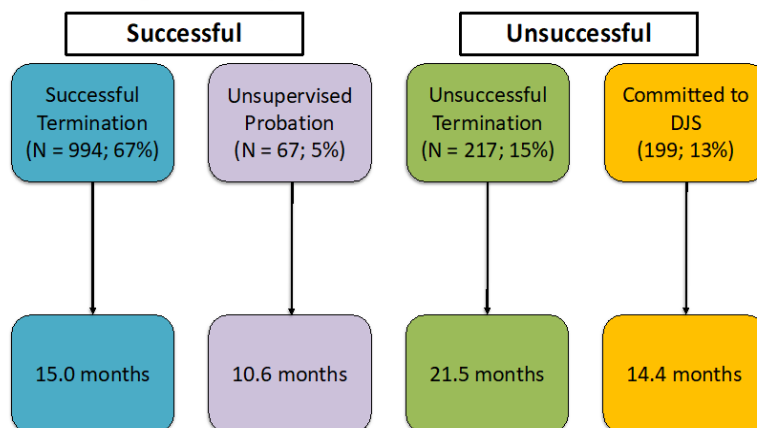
Successful

Unsuccessful

Successful Termination (N = 994; 67%)

Unsupervised Probation (N = 67; 5%)

Unsuccessful Termination (N = 217; 15%)

Committed to DJS (199; 13%)

15.0 months

10.6 months

21.5 months

14.4 months